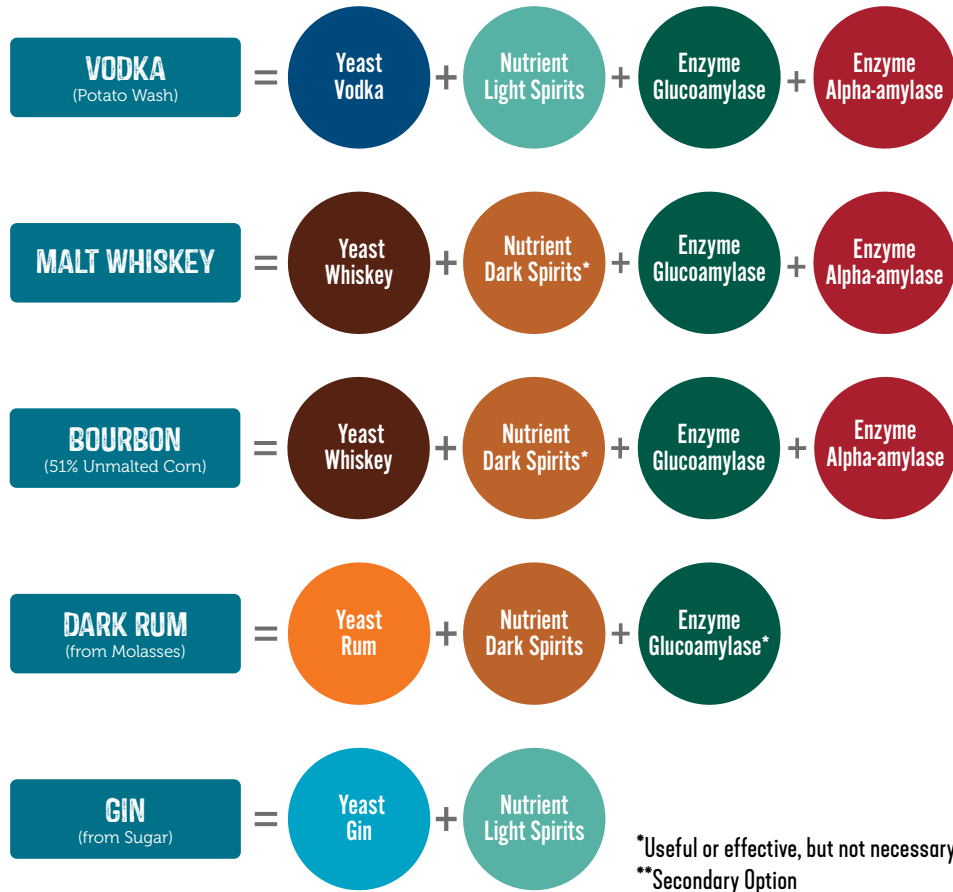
VODKA
(Potato Wash)
=
Yeast
Vodka
+
Nutrient
Light Spirits
+
Enzyme
Glucoamylase
+
Enzyme
Alpha-amylase

MALT WHISKEY
=
Yeast
Whiskey
+
Nutrient
Dark Spirits*
+
Enzyme
Glucoamylase
+
Enzyme
Alpha-amylase

BOURBON
(51% Unmalted Corn)
=
Yeast
Whiskey
+
Nutrient
Dark Spirits*
+
Enzyme
Glucoamylase
+
Enzyme
Alpha-amylase

DARK RUM
(from Molasses)
=
Yeast
Rum
+
Nutrient
Dark Spirits
+
Enzyme
Glucoamylase*

GIN
(from Sugar)
=
Yeast
Gin
+
Nutrient
Light Spirits

*Useful or effective, but not necessary
**Secondary Option